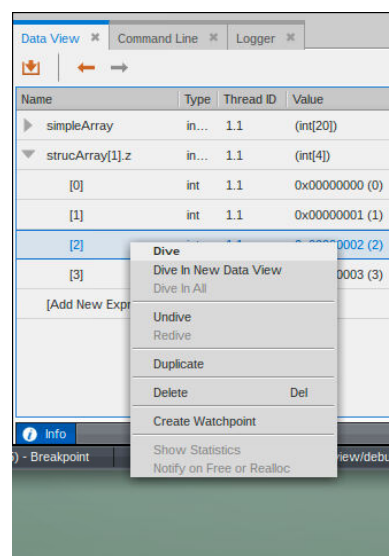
Data View ✖ Command Line ✖ Logger ✖

| Name | Type | Thread ID | Value |
|---|---|---|---|
| simpleArray | in... | 1.1 | (int[20]) |
| strucArray[1].z | in... | 1.1 | (int[4]) |
| [0] | int | 1.1 | 0x00000000 (0) |
| [1] | int | 1.1 | 0x00000001 (1) |
| [2] | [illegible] | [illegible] | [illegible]00002 (2) |
| [3] | | | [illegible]0003 (3) |
| [Add New Expr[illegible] | | | |

Dive
Dive In New Data View
Dive In All
Undive
Redive
Duplicate
Delete Del
Create Watchpoint
Show Statistics
Notify on Free or Realloc

Info

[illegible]) - Breakpoint

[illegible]view/debu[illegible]